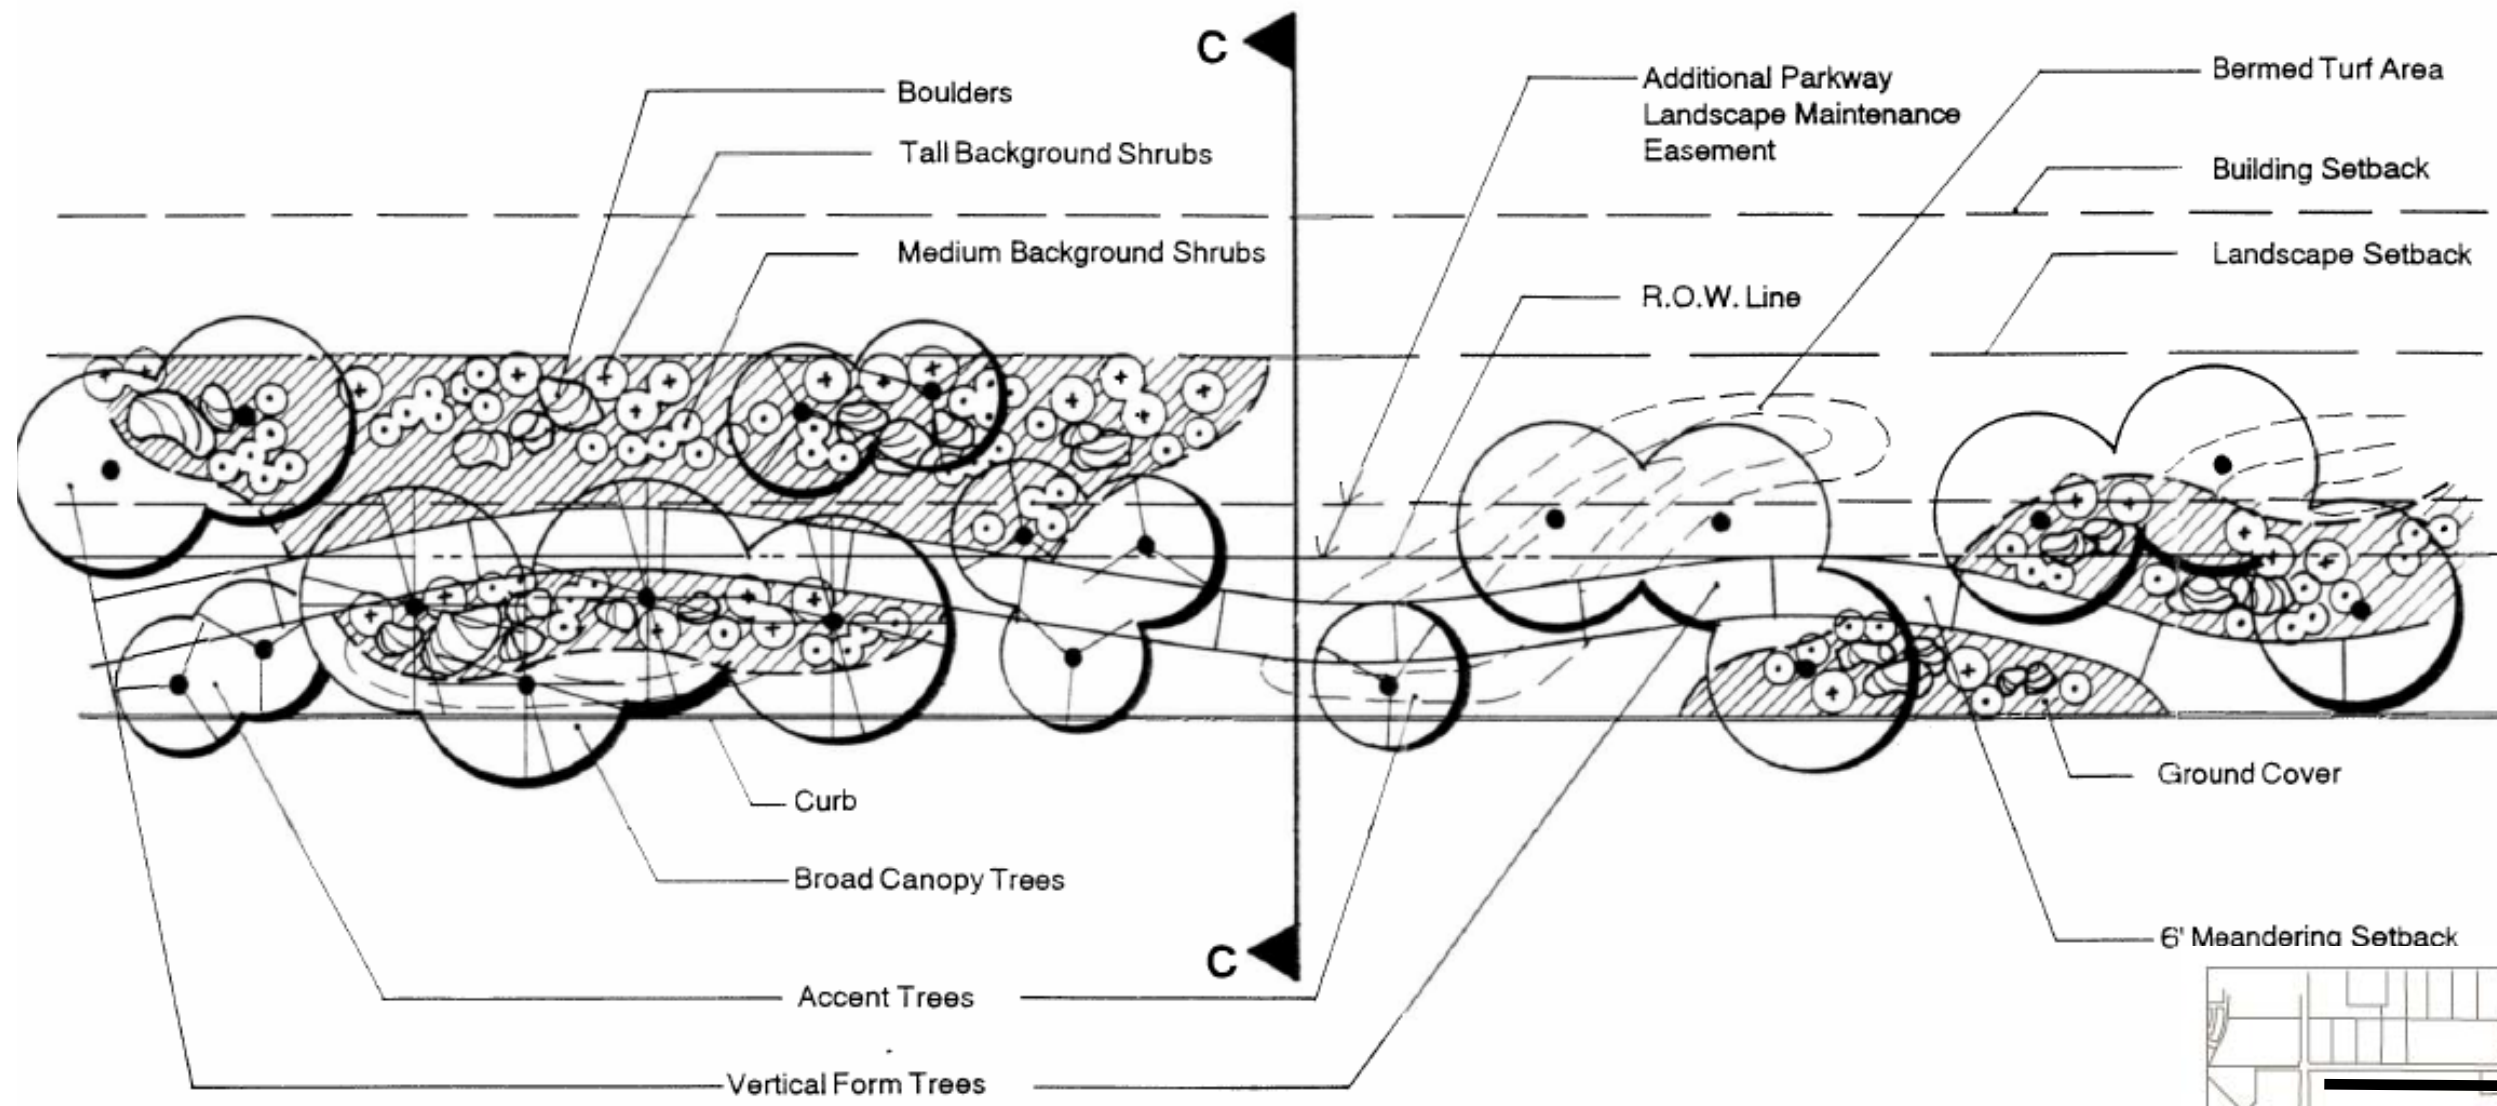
C

Boulders

Tall Background Shrubs

Medium Background Shrubs

Additional Parkway Landscape Maintenance Easement

Bermed Turf Area

Building Setback

Landscape Setback

R.O.W. Line

Curb

Broad Canopy Trees

Ground Cover

6' Meandering Setback

C

Accent Trees

Vertical Form Trees